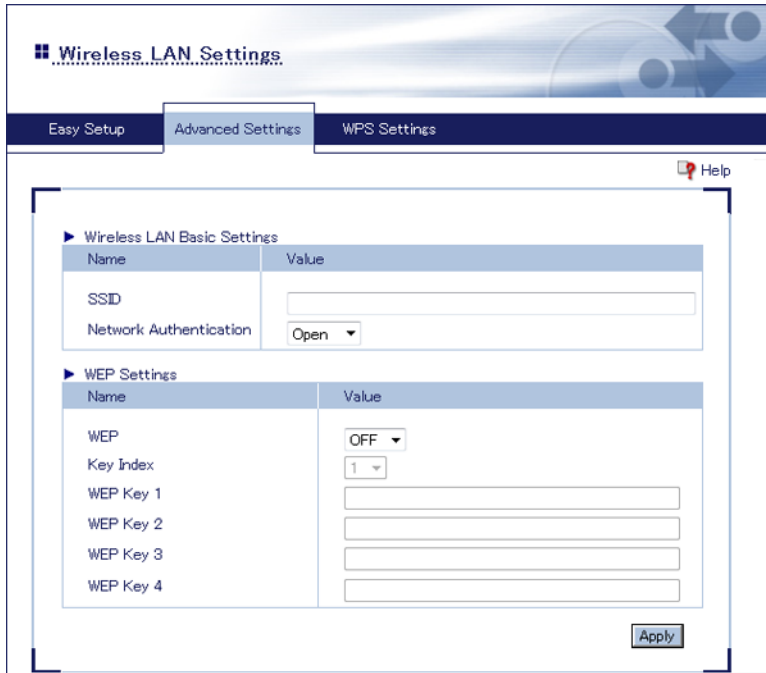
Wireless LAN Settings

Easy Setup | Advanced Settings | WPS Settings

Help

▶ Wireless LAN Basic Settings

| Name | Value |
|---|---|
| SSID | |
| Network Authentication | Open |

▶ WEP Settings

| Name | Value |
|---|---|
| WEP | OFF |
| Key Index | 1 |
| WEP Key 1 | |
| WEP Key 2 | |
| WEP Key 3 | |
| WEP Key 4 | |

Apply